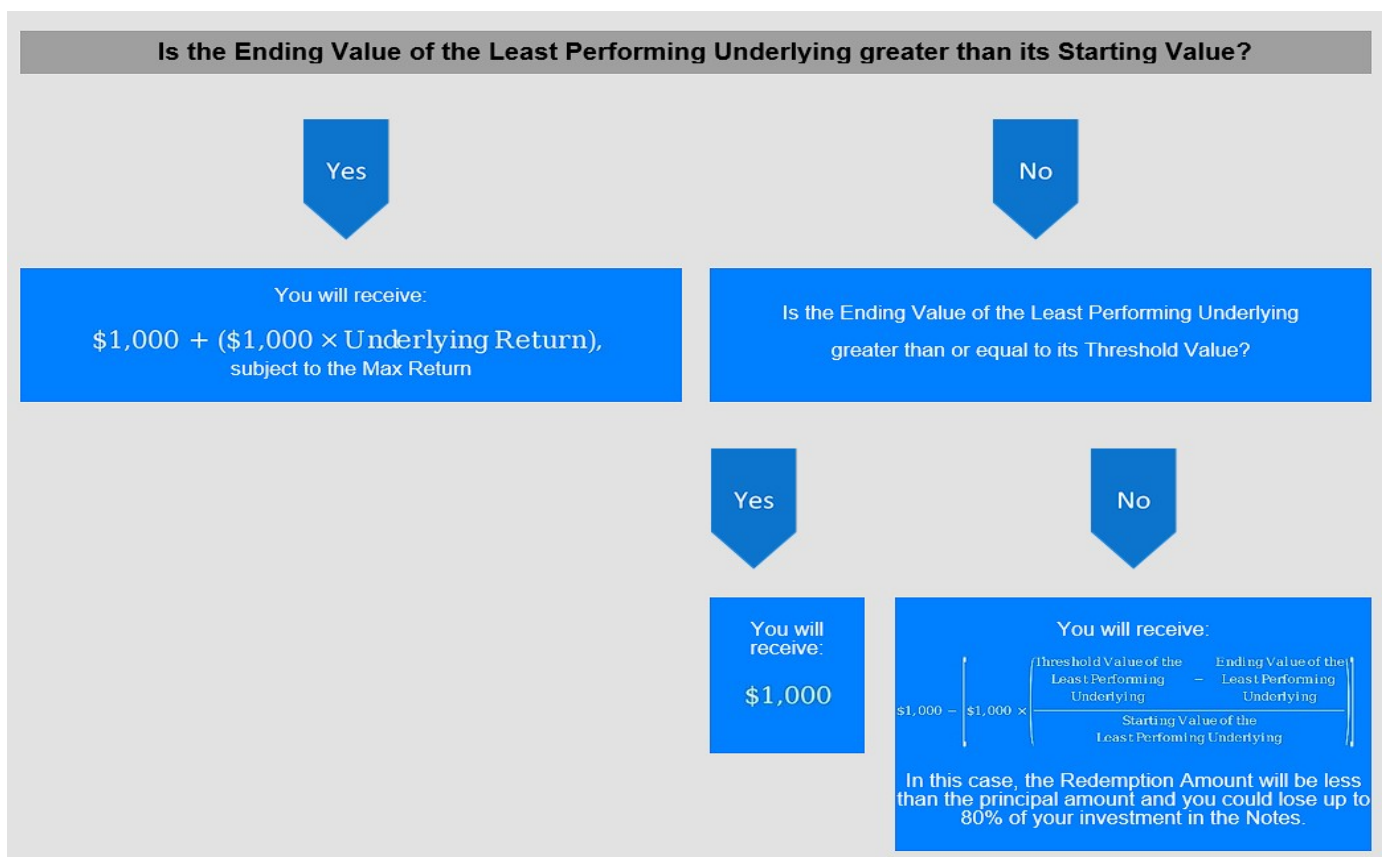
Is the Ending Value of the Least Performing Underlying greater than its Starting Value?

Yes

No

You will receive:

$\$1{,}000 + (\$1{,}000 \times \text{Underlying Return})$,

subject to the Max Return

Is the Ending Value of the Least Performing Underlying greater than or equal to its Threshold Value?

Yes

No

You will receive:

$1,000

You will receive:

$\$1{,}000 - \left[\$1{,}000 \times \left(\frac{\text{Threshold Value of the Least Performing Underlying} - \text{Ending Value of the Least Performing Underlying}}{\text{Starting Value of the Least Perfoming Underlying}}\right)\right]$

In this case, the Redemption Amount will be less than the principal amount and you could lose up to 80% of your investment in the Notes.